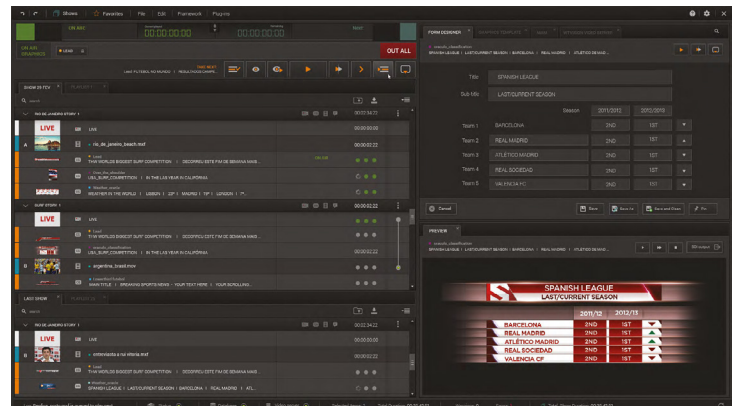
Shows | Favorites | File | Edit | Framework | Plug-ins

ON AIR | 00:00:00:00 | 00:00:00:00 | NEXT

ON AIR GRAPHICS | OUT ALL

TAKE NEXT: LAST FUTEBOL NO MUNDO | RESULTADOS CAMPE...

SHOW 29 TCV

RIO DE JANEIRO STORY 1 | 00:00:04:22

LIVE | LIVE | 00:00:00:00

A | rio_de_janeiro_beach.mxf | 00:00:02:22

THIS WORLDS BIGGEST SURF COMPETITION | DECORREU ESTE FIM DE SEMANA MAIS ... | ON AIR

USA_SURF_COMPETITION | IN THE LAS VEGAS IN CALIFORNIA | 00:00:00:00

WEATHER IN THE WORLD | LISBON | 23° | MADRID | 19° | LONDON | 7°...

SURF STORY 1 | 00:00:02:22

LIVE | LIVE | 00:00:00:00

THIS WORLDS BIGGEST SURF COMPETITION | DECORREU ESTE FIM DE SEMANA MAIS ... | 00:00:02:22

USA_SURF_COMPETITION | IN THE LAS VEGAS IN CALIFORNIA | 00:00:02:22

B | argentina_brasil.mxv | 00:00:02:22

MAIN TITLE | BREAKING SPORTS NEWS | YOUR TEXT HERE | YOUR SCROLLING... | 00:00:02:22

LAST SHOW

RIO DE JANEIRO STORY 1 | 00:02:34:22

LIVE | LIVE | 00:00:00:00

B | entrevista a rui vitoria.mxf | 00:00:02:22

THIS WORLDS BIGGEST SURF COMPETITION | DECORREU ESTE FIM DE SEMANA MAIS ... | 00:00:02:22

SPANISH LEAGUE | LAST/CURRENT SEASON | REAL MADRID | ATL... | 00:00:02:22

FORM DESIGNER

SPANISH LEAGUE | LAST/CURRENT SEASON | BARCELONA | REAL MADRID | ATLETICO DE MAD...

Title | SPANISH LEAGUE
Sub title | LAST/CURRENT SEASON

| | | Season | 2011/2012 | 2012/2013 |
|---|---|---|---|---|
| Team 1 | BARCELONA | | 2ND | 1ST |
| Team 2 | REAL MADRID | | 2ND | 1ST |
| Team 3 | ATLETICO MADRID | | 2ND | 1ST |
| Team 4 | REAL SOCIEDAD | | 2ND | 1ST |
| Team 5 | VALENCIA FC | | 2ND | 1ST |

Cancel | Save | Save As | Save and Close | Fill

PREVIEW

SPANISH LEAGUE | LAST/CURRENT SEASON | REAL MADRID | ATLETICO DE MAD...

SPANISH LEAGUE
LAST/CURRENT SEASON

| | 2011/12 | 2012/13 |
|---|---|---|
| BARCELONA | 2ND | 1ST |
| REAL MADRID | 2ND | 1ST |
| ATLÉTICO MADRID | 2ND | 1ST |
| REAL SOCIEDAD | 2ND | 1ST |
| VALENCIA CF | 2ND | 1ST |